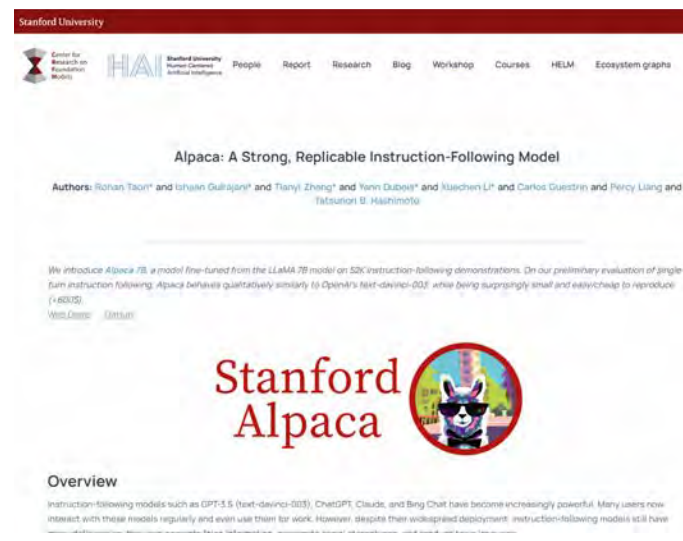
Stanford University

Center for Research on Foundation Models

HAI Stanford University Human-Centered Artificial Intelligence

People Report Research Blog Workshop Courses HELM Ecosystem graphs

Alpaca: A Strong, Replicable Instruction-Following Model

Authors: Rohan Taori* and Ishaan Gulrajani* and Tianyi Zhang* and Yann Dubois* and Xuechen Li* and Carlos Guestrin and Percy Liang and Tatsunori B. Hashimoto

We introduce Alpaca 7B, a model fine-tuned from the LLaMA 7B model on 52K instruction-following demonstrations. On our preliminary evaluation of single-turn instruction following, Alpaca behaves qualitatively similarly to OpenAI's text-davinci-003, while being surprisingly small and easy/cheap to reproduce (<600$).

Web Demo GitHub

Stanford Alpaca

Overview

Instruction-following models such as GPT-3.5 (text-davinci-003), ChatGPT, Claude, and Bing Chat have become increasingly powerful. Many users now interact with these models regularly and even use them for work. However, despite their widespread deployment, instruction-following models still have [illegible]